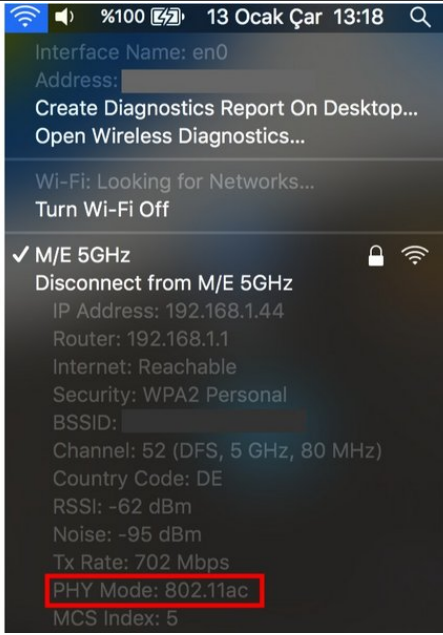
%100 13 Ocak Çar 13:18

Interface Name: en0
Address: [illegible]
Create Diagnostics Report On Desktop...
Open Wireless Diagnostics...

Wi-Fi: Looking for Networks...
Turn Wi-Fi Off

✓ M/E 5GHz
Disconnect from M/E 5GHz
IP Address: 192.168.1.44
Router: 192.168.1.1
Internet: Reachable
Security: WPA2 Personal
BSSID: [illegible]
Channel: 52 (DFS, 5 GHz, 80 MHz)
Country Code: DE
RSSI: -62 dBm
Noise: -95 dBm
Tx Rate: 702 Mbps
PHY Mode: 802.11ac
MCS Index: 5